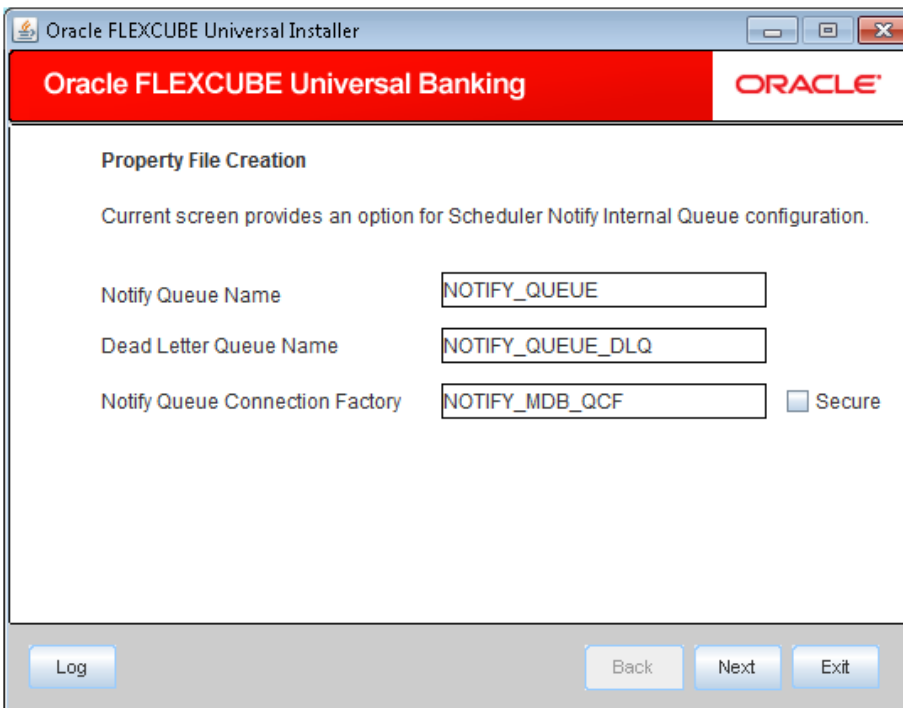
Oracle FLEXCUBE Universal Installer

Oracle FLEXCUBE Universal Banking

ORACLE

Property File Creation

Current screen provides an option for Scheduler Notify Internal Queue configuration.

Notify Queue Name NOTIFY_QUEUE

Dead Letter Queue Name NOTIFY_QUEUE_DLQ

Notify Queue Connection Factory NOTIFY_MDB_QCF Secure

Log

Back

Next

Exit